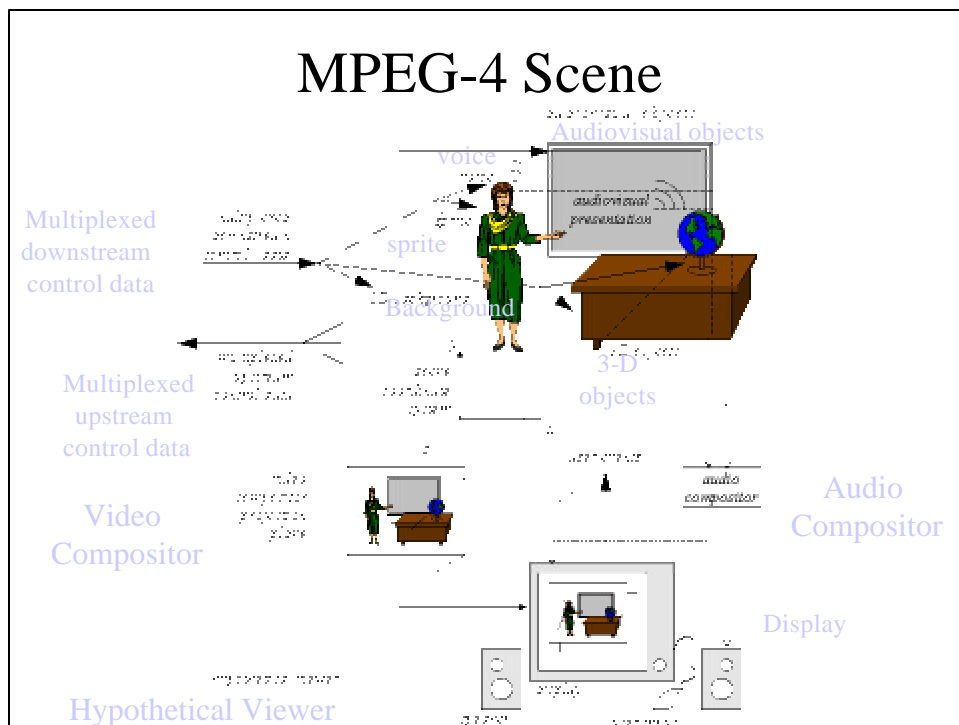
MPEG-4 Scene

Audiovisual objects

voice

audiovisual presentation

Multiplexed downstream control data

sprite

Background

Multiplexed upstream control data

3-D objects

Video Compositor

audio compositor

Audio Compositor

Display

Hypothetical Viewer